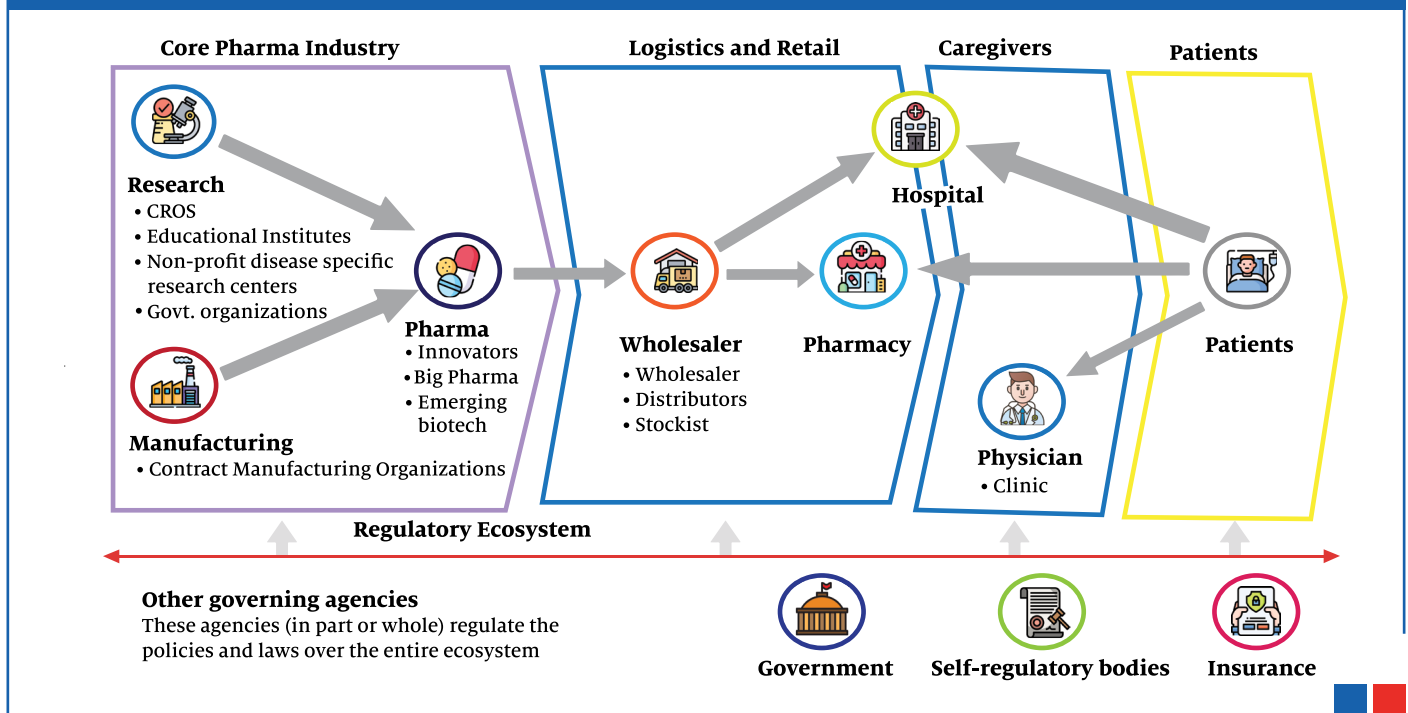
Core Pharma Industry

Research
• CROS
• Educational Institutes
• Non-profit disease specific research centers
• Govt. organizations

Manufacturing
• Contract Manufacturing Organizations

Pharma
• Innovators
• Big Pharma
• Emerging biotech

Logistics and Retail

Wholesaler
• Wholesaler
• Distributors
• Stockist

Pharmacy

Caregivers

Hospital

Physician
• Clinic

Patients

Patients

Regulatory Ecosystem

Other governing agencies
These agencies (in part or whole) regulate the policies and laws over the entire ecosystem

Government

Self-regulatory bodies

Insurance